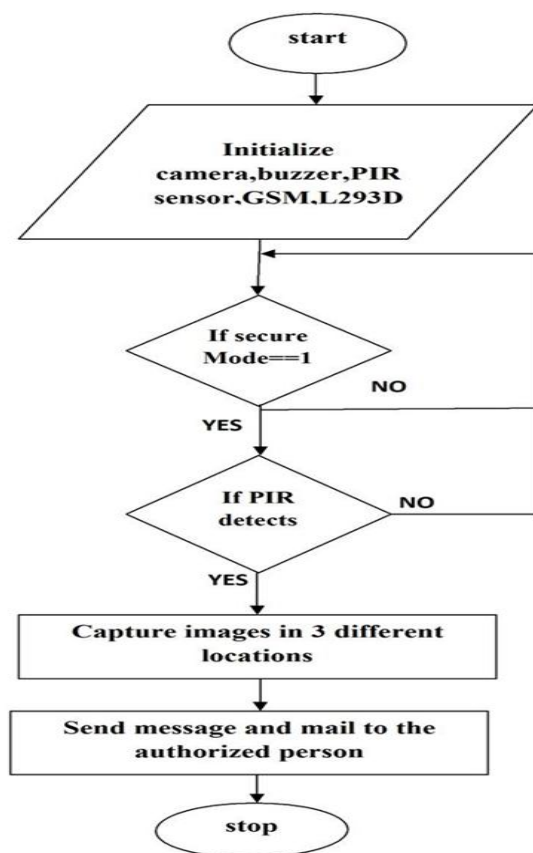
start

Initialize camera,buzzer,PIR sensor,GSM,L293D

If secure Mode==1

NO

YES

If PIR detects

NO

YES

Capture images in 3 different locations

Send message and mail to the authorized person

stop